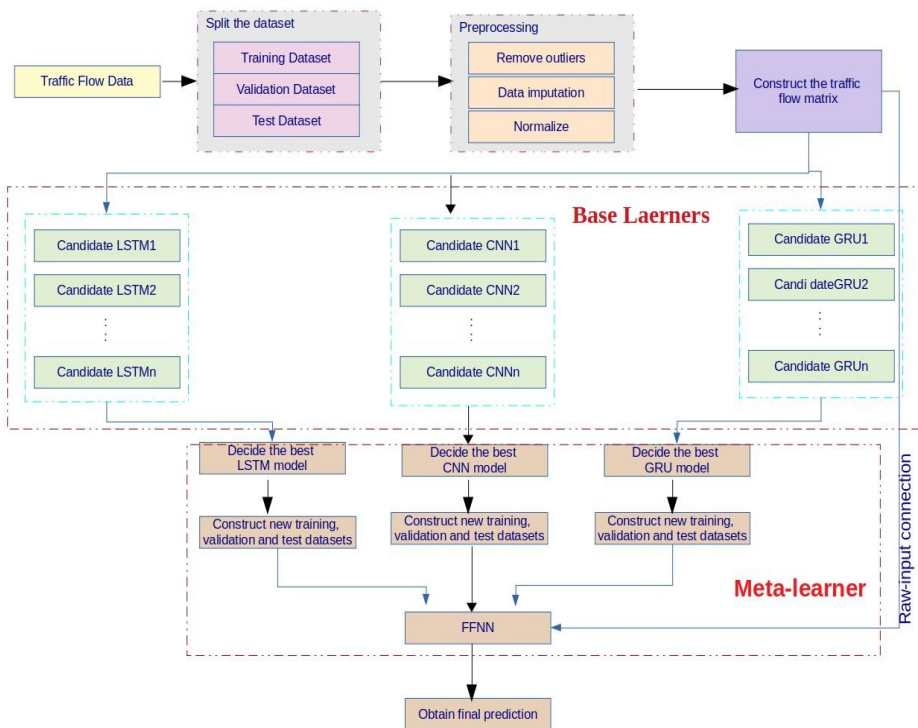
Traffic Flow Data

Split the dataset

Training Dataset

Validation Dataset

Test Dataset

Preprocessing

Remove outliers

Data imputation

Normalize

Construct the traffic flow matrix

Base Laerners

Candidate LSTM1

Candidate LSTM2

⋮

Candidate LSTMn

Candidate CNN1

Candidate CNN2

⋮

Candidate CNNn

Candidate GRU1

Candi dateGRU2

⋮

Candidate GRUn

Decide the best LSTM model

Decide the best CNN model

Decide the best GRU model

Construct new training, validation and test datasets

Construct new training, validation and test datasets

Construct new training, validation and test datasets

Meta-learner

Raw-input connection

FFNN

Obtain final prediction